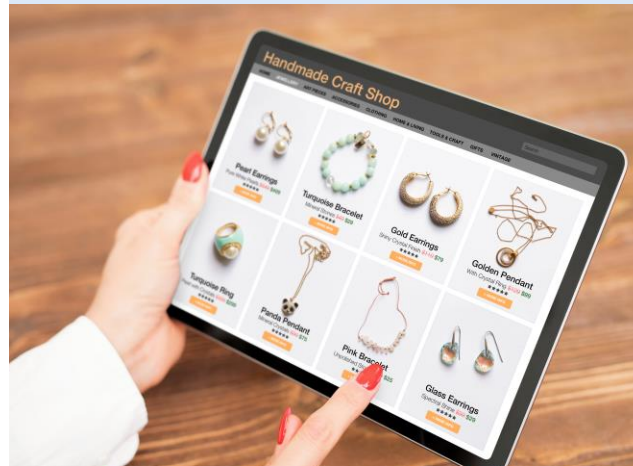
Handmade Craft Shop

HOME JEWELLERY ACCESSORIES ACCESSORIES CLOTHING HOME & LIVING TOOLS & CRAFT GIFTS VINTAGE

Pearl Earrings
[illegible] $89

Turquoise Bracelet
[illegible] $69

Gold Earrings
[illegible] $79

Golden Pendant
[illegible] $99

Turquoise Ring
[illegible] $59

Panda Pendant
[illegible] $75

Pink Bracelet
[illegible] $55

Glass Earrings
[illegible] $29